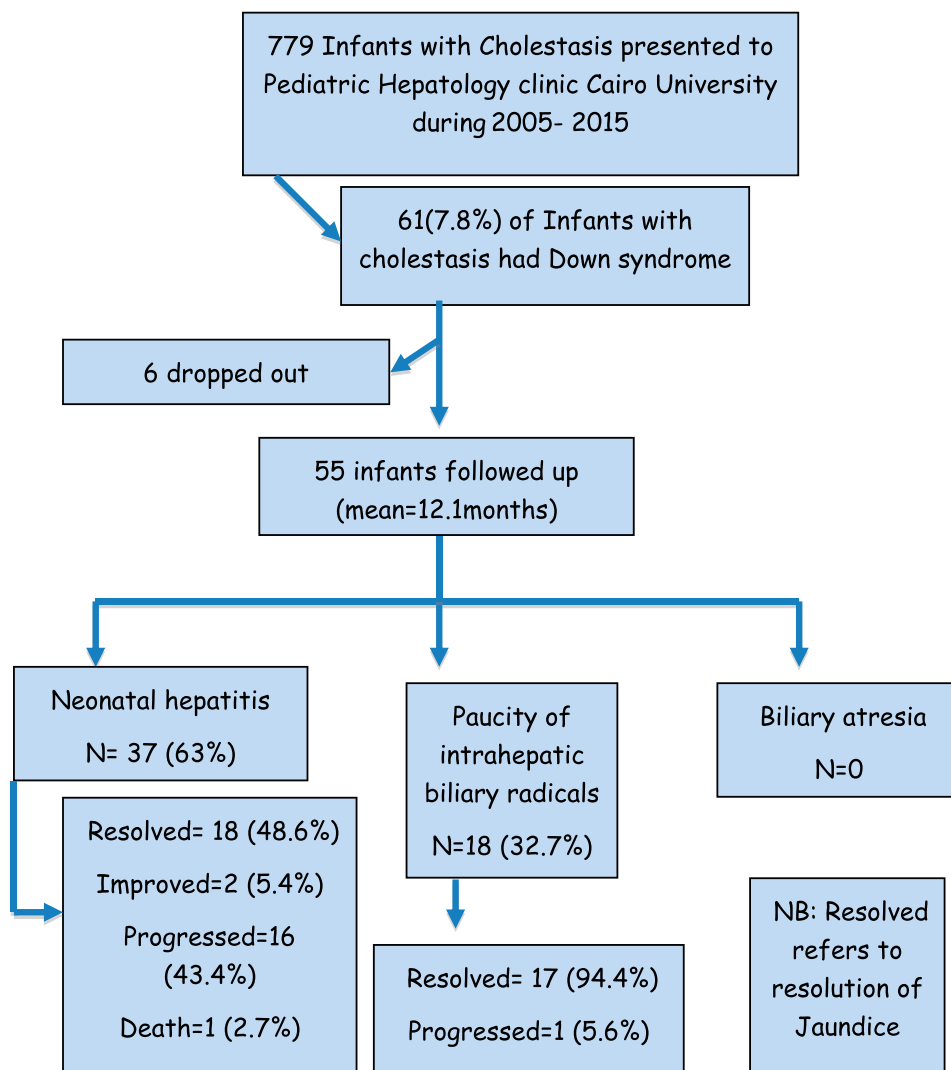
779 Infants with Cholestasis presented to Pediatric Hepatology clinic Cairo University during 2005- 2015

61(7.8%) of Infants with cholestasis had Down syndrome

6 dropped out

55 infants followed up (mean=12.1months)

Neonatal hepatitis

N= 37 (63%)

Resolved= 18 (48.6%)

Improved=2 (5.4%)

Progressed=16 (43.4%)

Death=1 (2.7%)

Paucity of intrahepatic biliary radicals

N=18 (32.7%)

Resolved= 17 (94.4%)

Progressed=1 (5.6%)

Biliary atresia

N=0

NB: Resolved refers to resolution of Jaundice